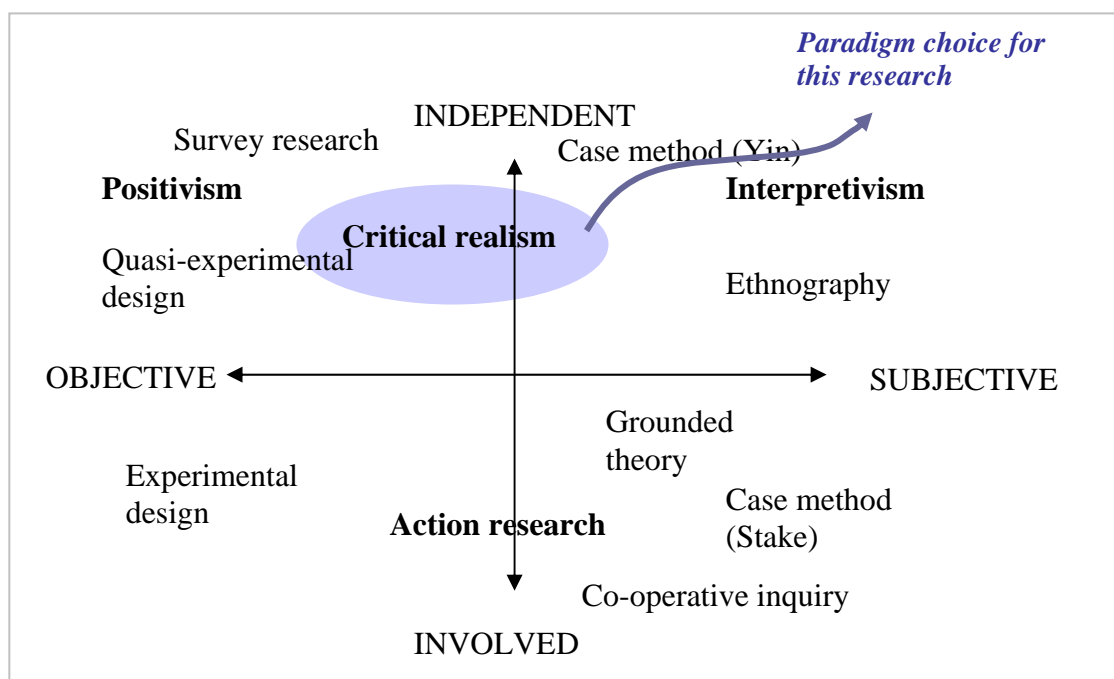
Paradigm choice for this research

INDEPENDENT

Survey research

Case method (Yin)

Positivism

Interpretivism

Critical realism

Quasi-experimental design

Ethnography

OBJECTIVE

SUBJECTIVE

Grounded theory

Experimental design

Case method (Stake)

Action research

Co-operative inquiry

INVOLVED